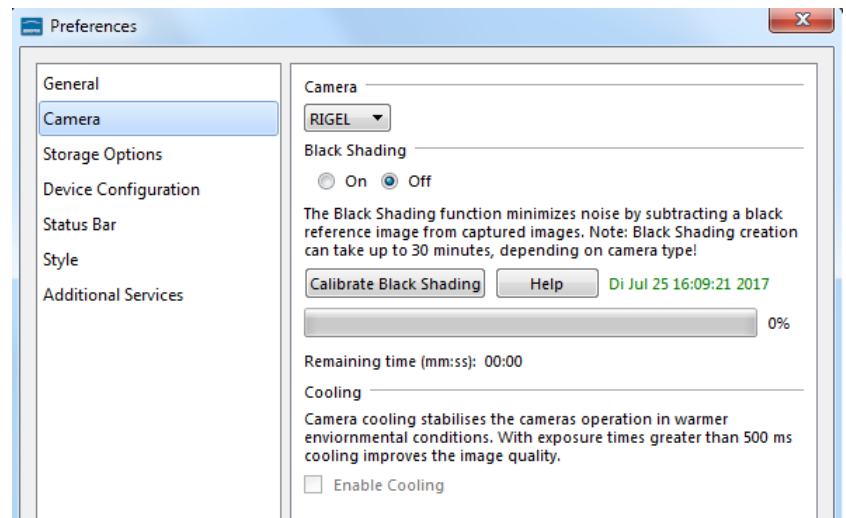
Preferences

General
Camera
Storage Options
Device Configuration
Status Bar
Style
Additional Services

Camera
RIGEL
Black Shading
On Off
The Black Shading function minimizes noise by subtracting a black reference image from captured images. Note: Black Shading creation can take up to 30 minutes, depending on camera type!
Calibrate Black Shading
Help
Di Jul 25 16:09:21 2017
0%
Remaining time (mm:ss): 00:00
Cooling
Camera cooling stabilises the cameras operation in warmer enviornmental conditions. With exposure times greater than 500 ms cooling improves the image quality.
Enable Cooling